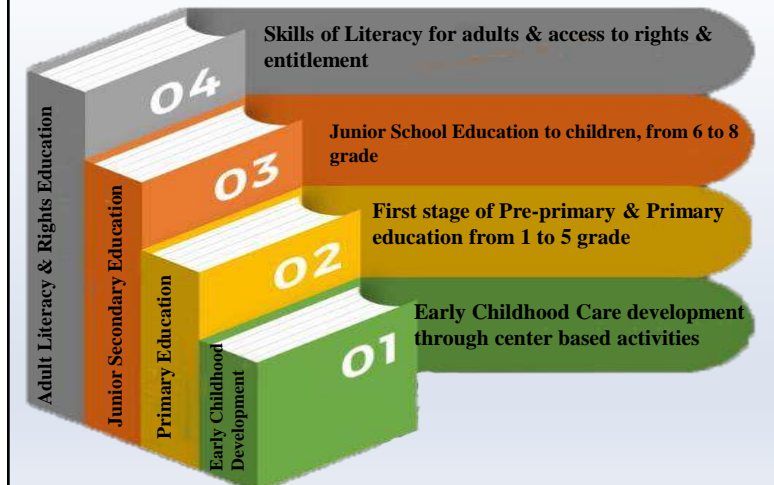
Skills of Literacy for adults & access to rights & entitlement

04

Adult Literacy & Rights Education

Junior School Education to children, from 6 to 8 grade

03

Junior Secondary Education

First stage of Pre-primary & Primary education from 1 to 5 grade

02

Primary Education

Early Childhood Care development through center based activities

01

Early Childhood Development